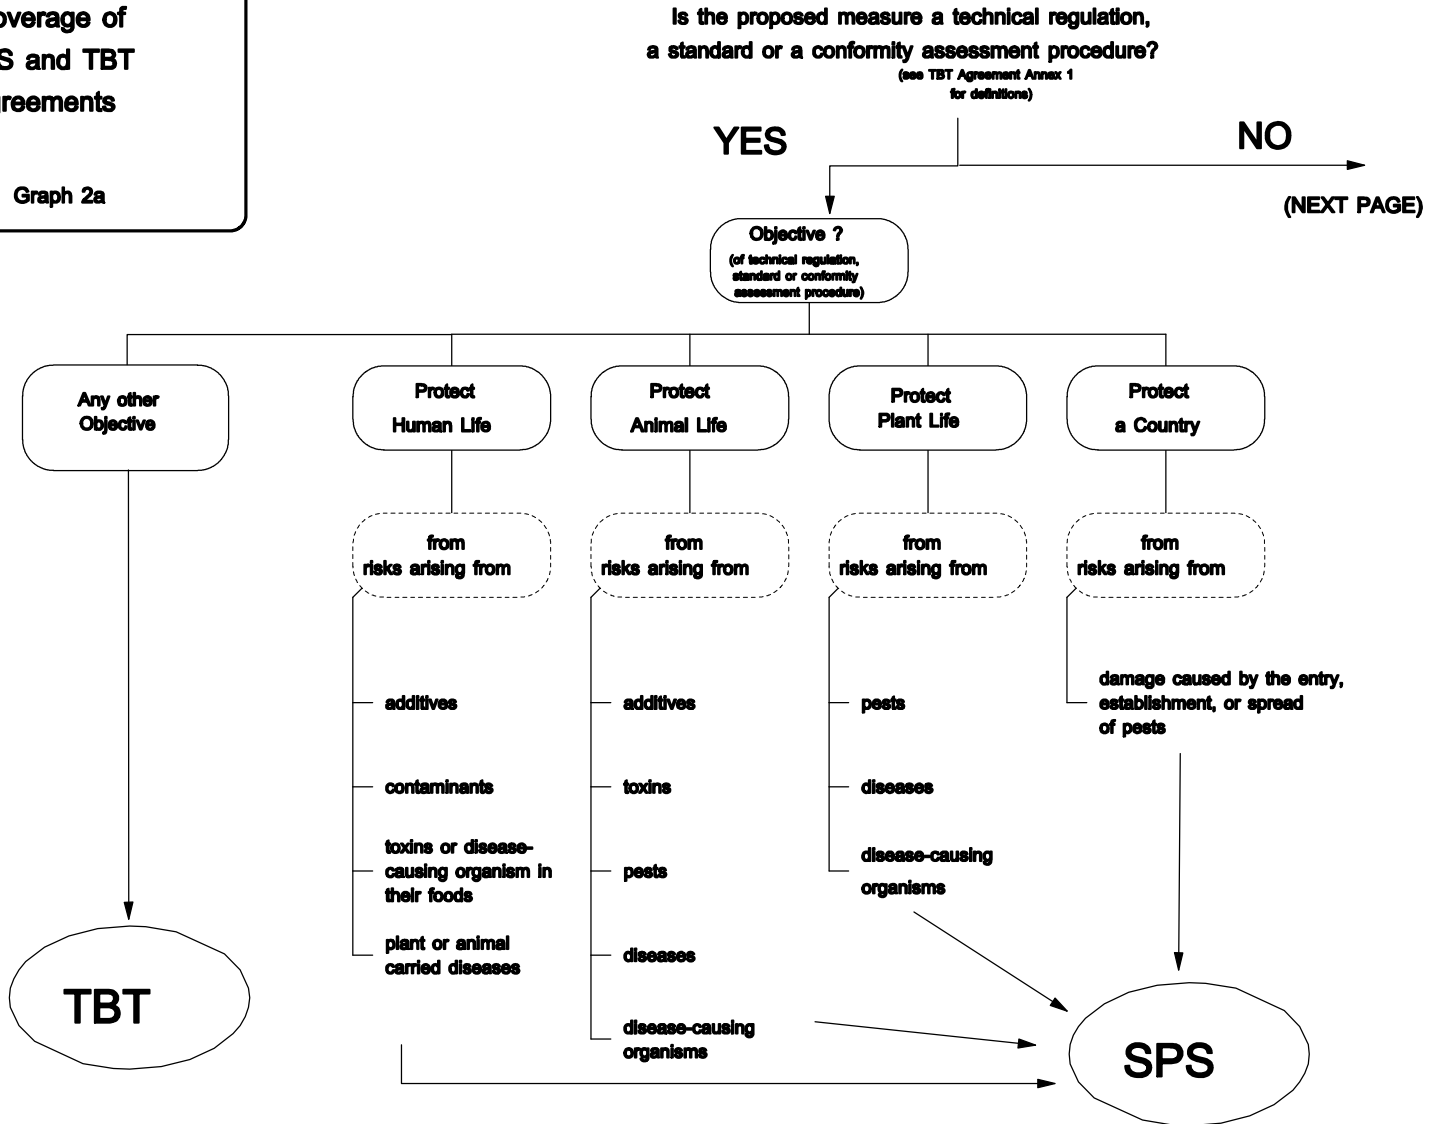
overage of
S and TBT
reements

Graph 2a

Is the proposed measure a technical regulation, a standard or a conformity assessment procedure?
(see TBT Agreement Annex 1 for definitions)

YES

NO

(NEXT PAGE)

Objective ?
(of technical regulation, standard or conformity assessment procedure)

Any other Objective

Protect Human Life

Protect Animal Life

Protect Plant Life

Protect a Country

from risks arising from

from risks arising from

from risks arising from

from risks arising from

additives

contaminants

toxins or disease-causing organism in their foods

plant or animal carried diseases

additives

toxins

pests

diseases

disease-causing organisms

pests

diseases

disease-causing organisms

damage caused by the entry, establishment, or spread of pests

TBT

SPS